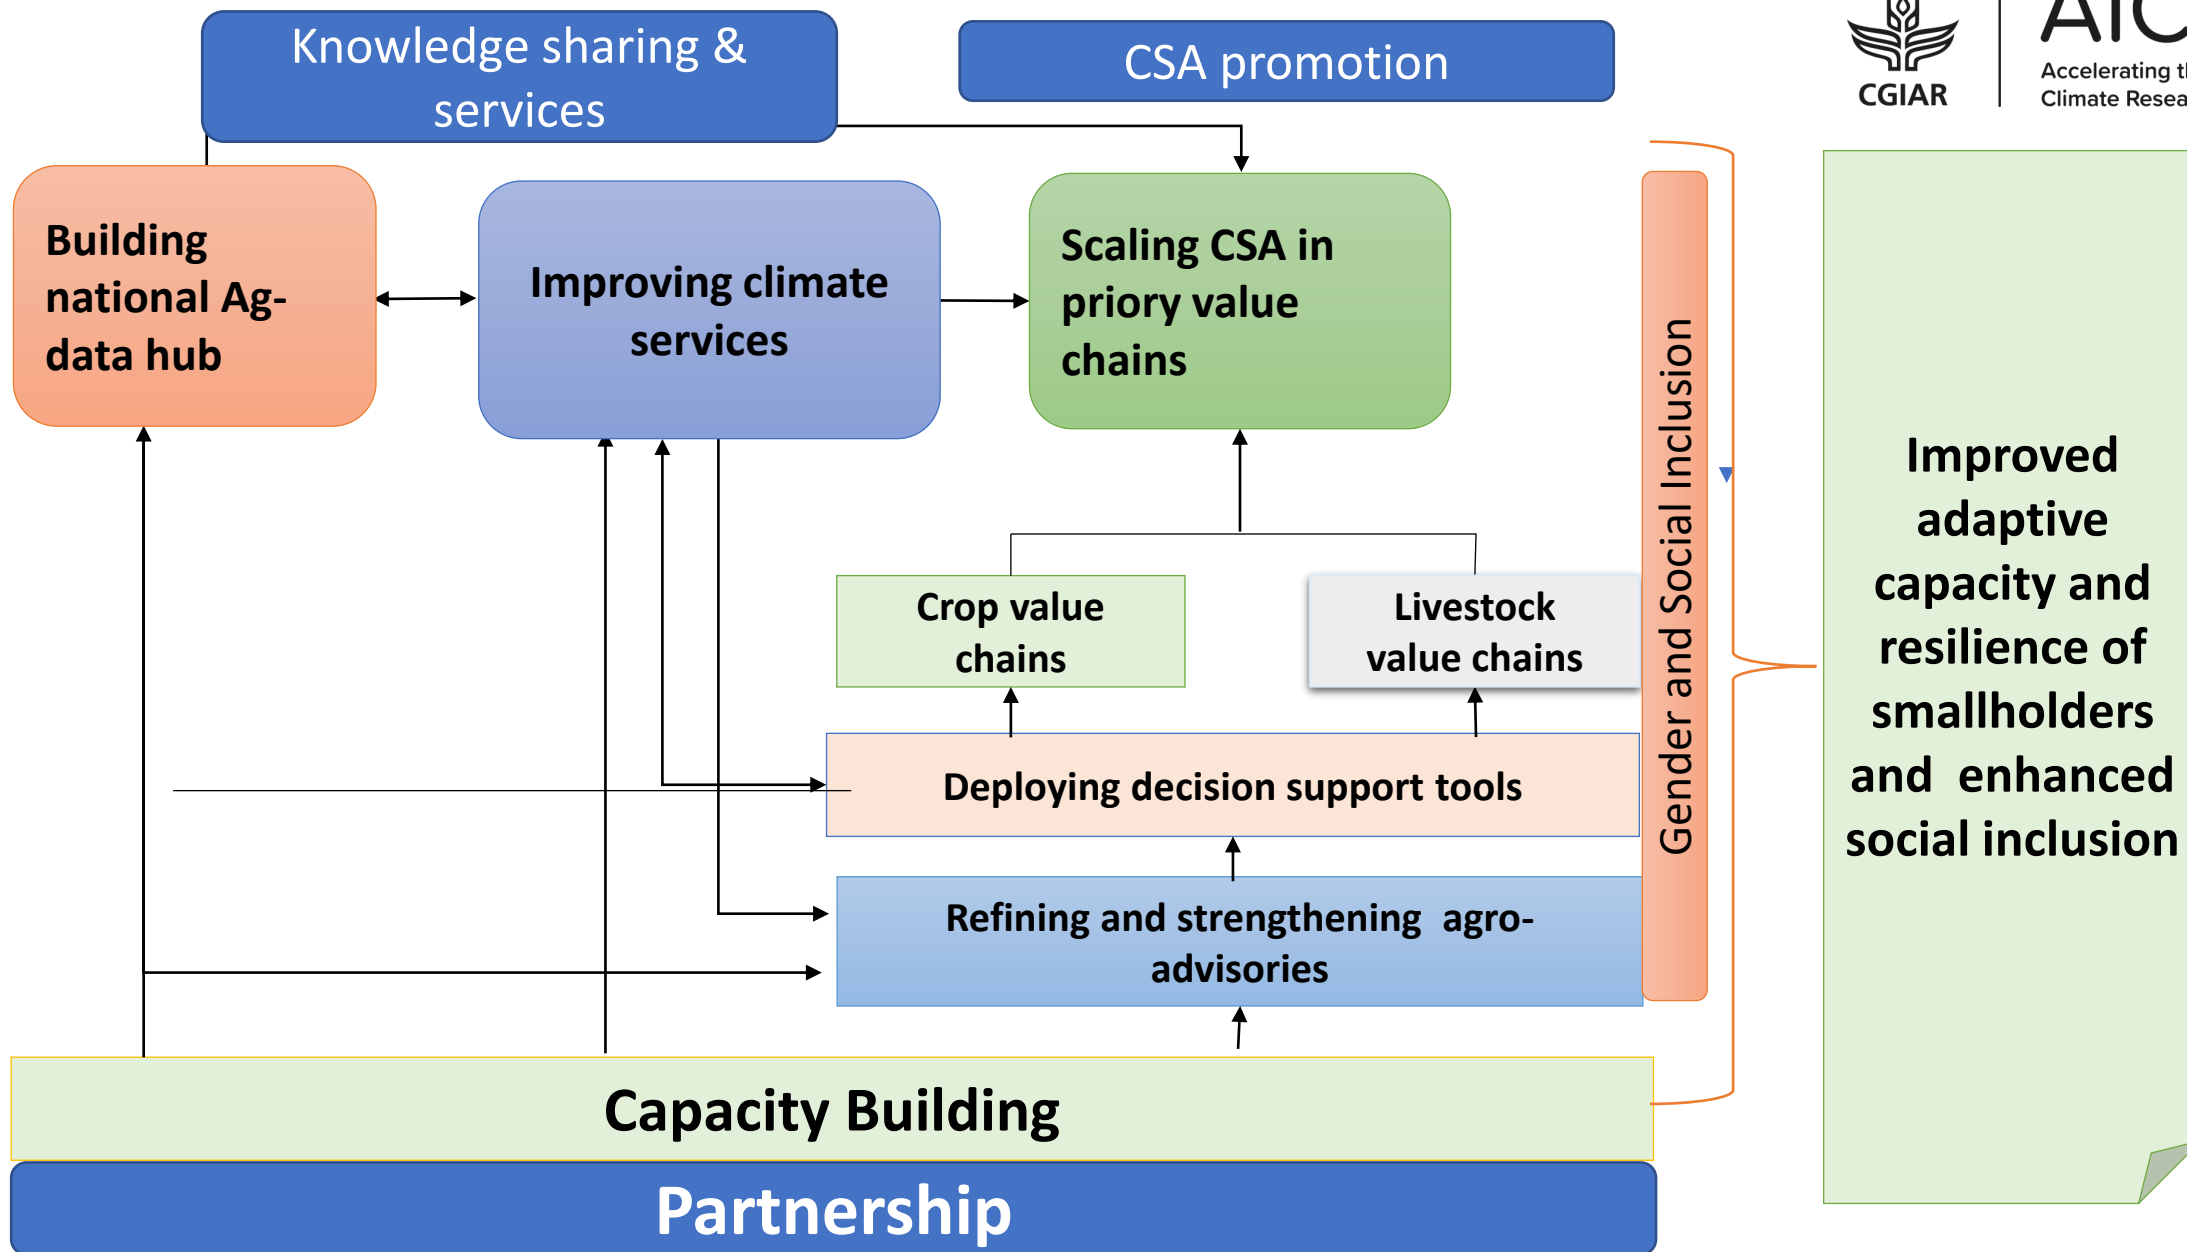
Knowledge sharing & services

CSA promotion

CGIAR

AIC
Accelerating t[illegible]
Climate Resea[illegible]

Building national Ag-data hub

Improving climate services

Scaling CSA in priory value chains

Gender and Social Inclusion

Improved adaptive capacity and resilience of smallholders and enhanced social inclusion

Crop value chains

Livestock value chains

Deploying decision support tools

Refining and strengthening agro-advisories

Capacity Building

Partnership